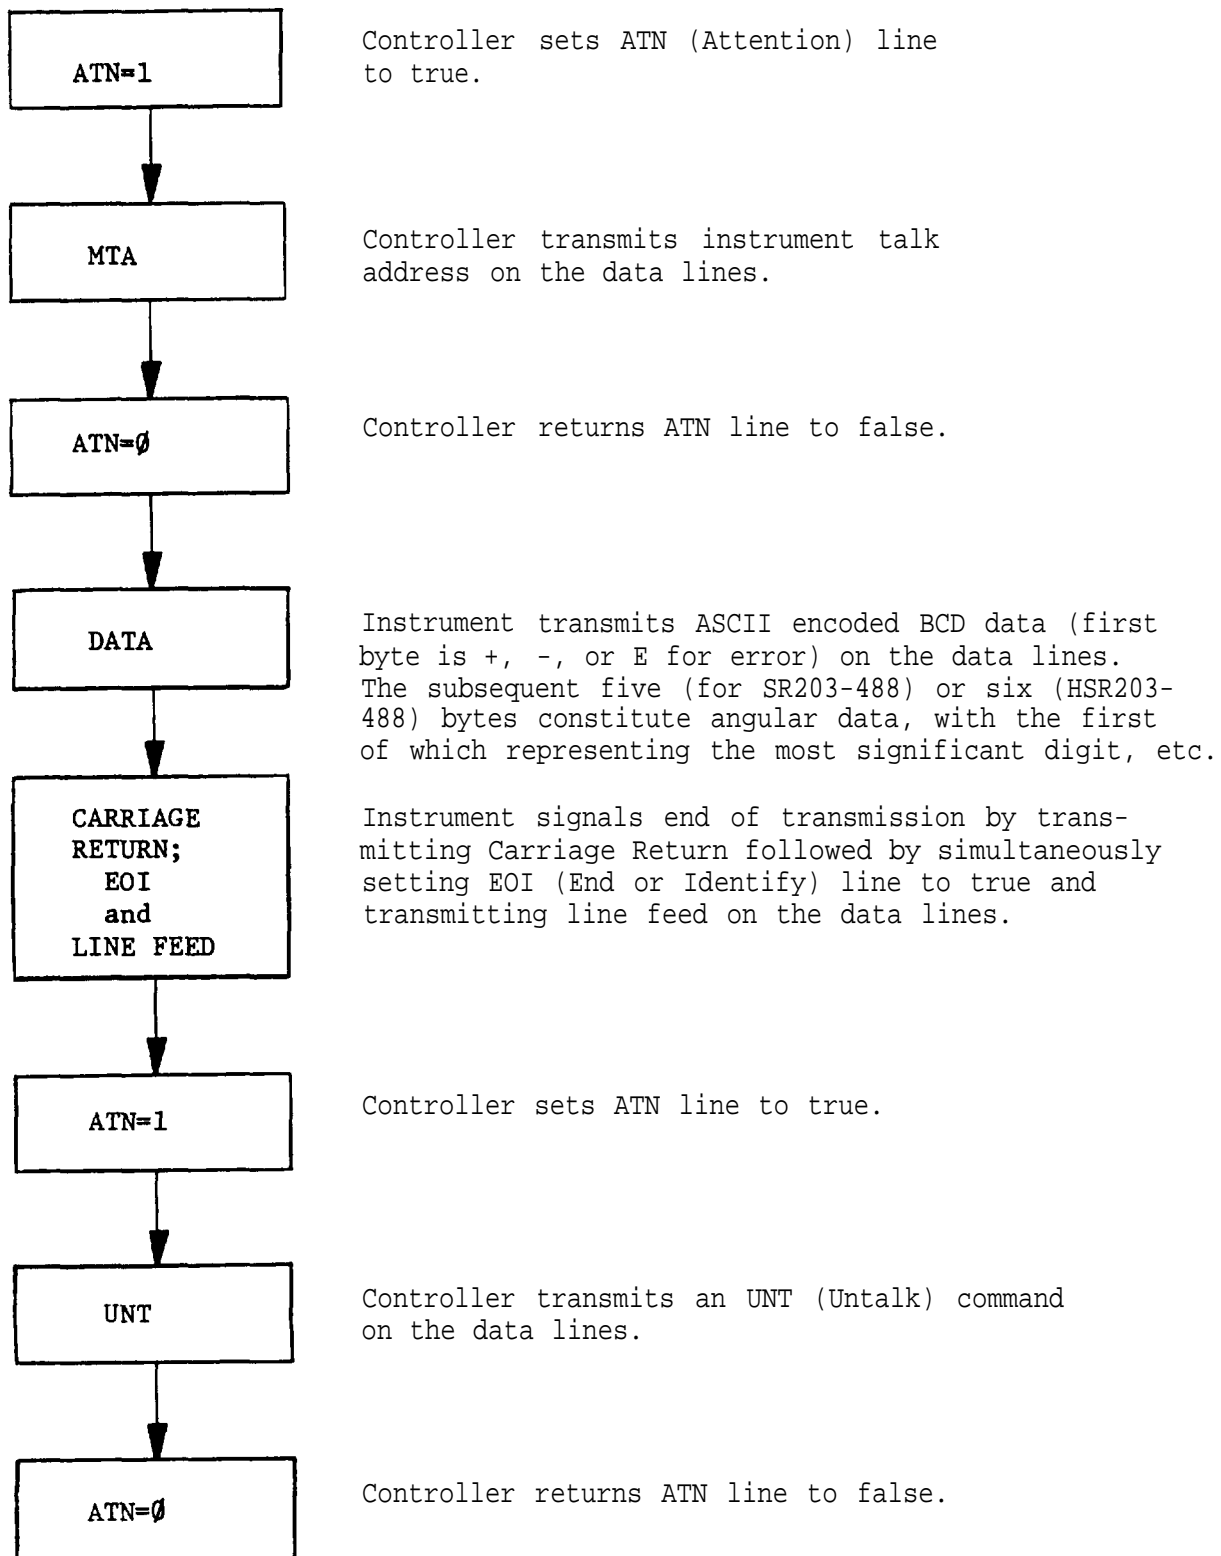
ATN=1

Controller sets ATN (Attention) line to true.

MTA

Controller transmits instrument talk address on the data lines.

ATN=Ø

Controller returns ATN line to false.

DATA

Instrument transmits ASCII encoded BCD data (first byte is +, -, or E for error) on the data lines. The subsequent five (for SR203-488) or six (HSR203-488) bytes constitute angular data, with the first of which representing the most significant digit, etc.

CARRIAGE RETURN; EOI and LINE FEED

Instrument signals end of transmission by transmitting Carriage Return followed by simultaneously setting EOI (End or Identify) line to true and transmitting line feed on the data lines.

ATN=1

Controller sets ATN line to true.

UNT

Controller transmits an UNT (Untalk) command on the data lines.

ATN=Ø

Controller returns ATN line to false.